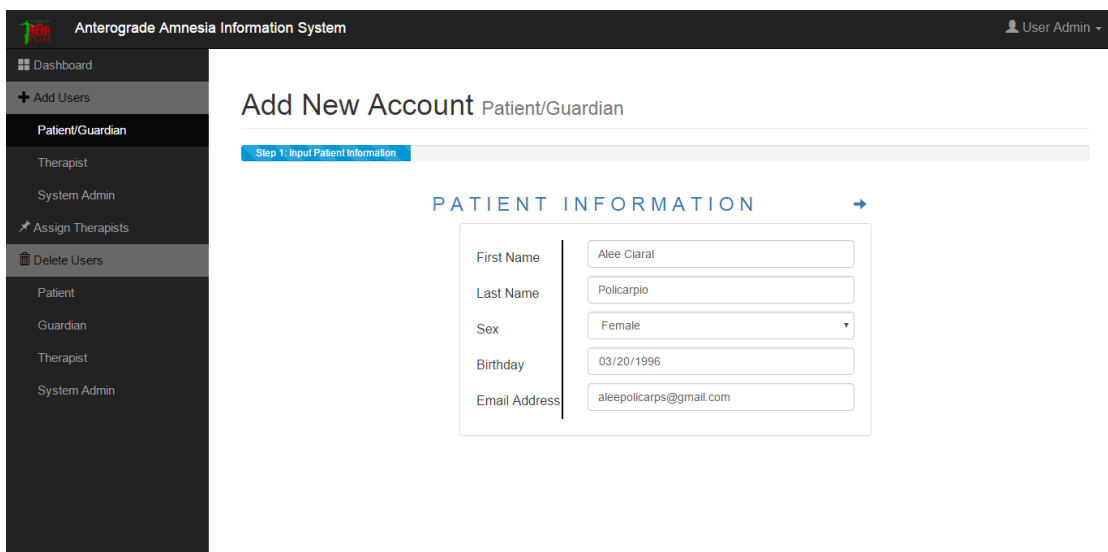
Anterograde Amnesia Information System

User Admin

Dashboard

Add Users

Patient/Guardian

Therapist

System Admin

Assign Therapists

Delete Users

Patient

Guardian

Therapist

System Admin

Add New Account Patient/Guardian

Step 1: Input Patient Information

PATIENT INFORMATION

| | |
|---|---|
| First Name | Alee Ciaral |
| Last Name | Policarpio |
| Sex | Female |
| Birthday | 03/20/1996 |
| Email Address | aleepolicarps@gmail.com |